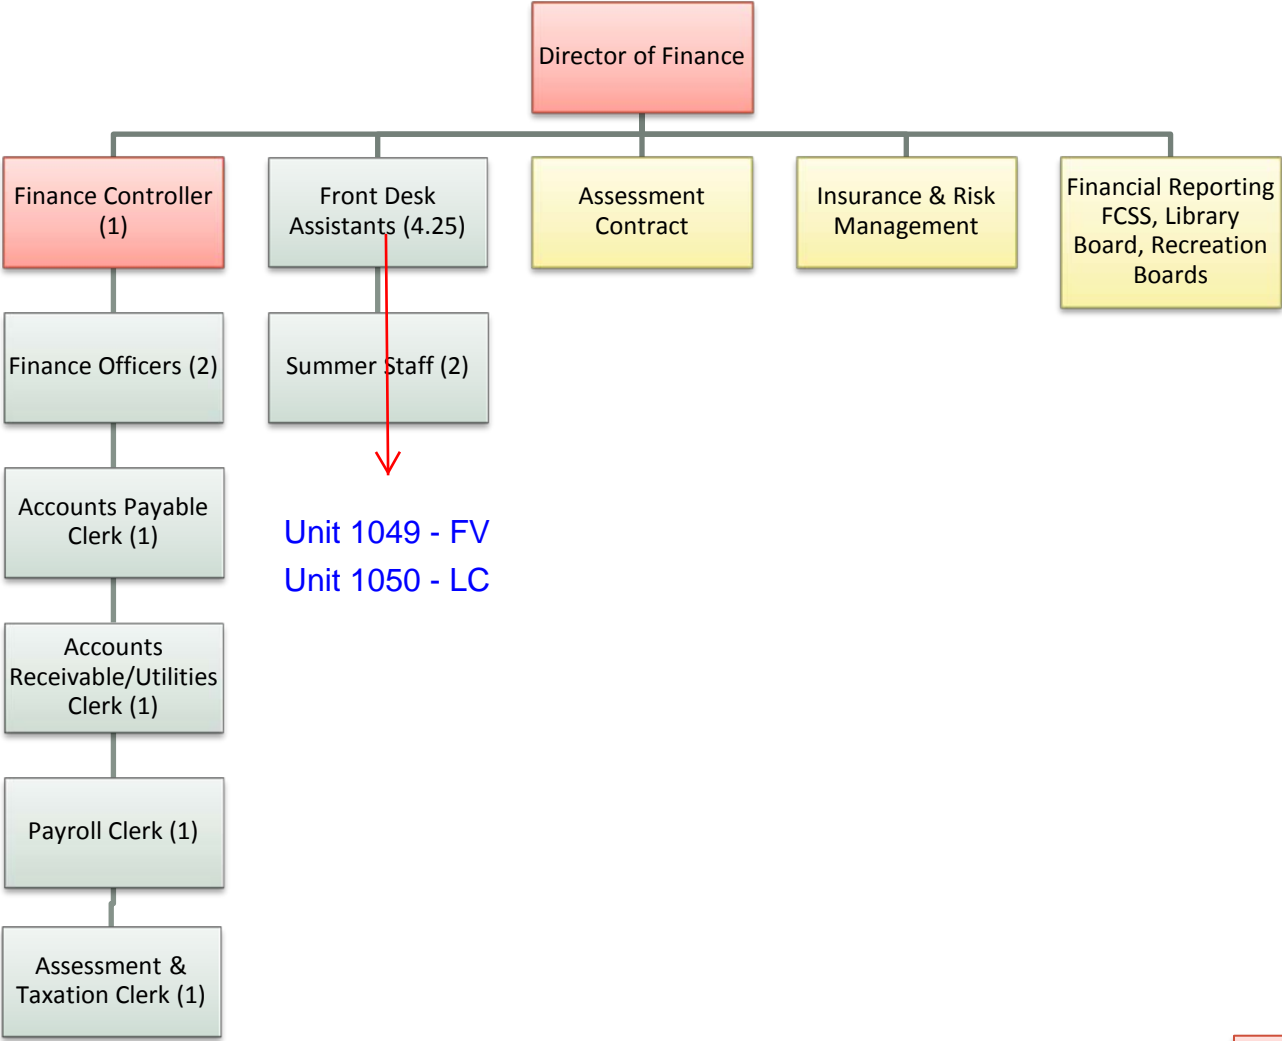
Director of Finance

Finance Controller (1)

Front Desk Assistants (4.25)

Assessment Contract

Insurance & Risk Management

Financial Reporting FCSS, Library Board, Recreation Boards

Finance Officers (2)

Summer Staff (2)

Accounts Payable Clerk (1)

Unit 1049 - FV
Unit 1050 - LC

Accounts Receivable/Utilities Clerk (1)

Payroll Clerk (1)

Assessment & Taxation Clerk (1)